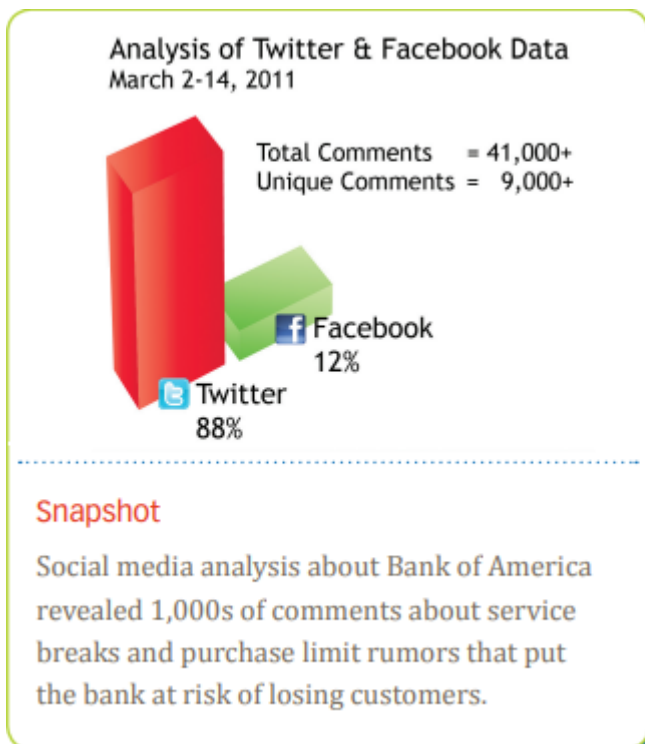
Analysis of Twitter & Facebook Data
March 2-14, 2011

Total Comments = 41,000+
Unique Comments = 9,000+

Facebook
12%

Twitter
88%

Snapshot

Social media analysis about Bank of America revealed 1,000s of comments about service breaks and purchase limit rumors that put the bank at risk of losing customers.